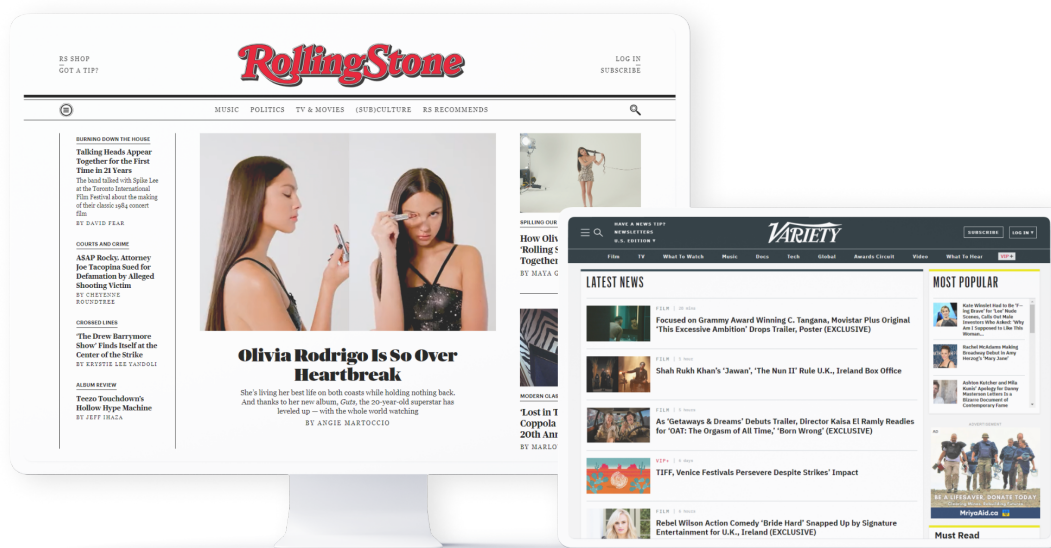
RS SHOP
GOT A TIP?

RollingStone

LOG IN
SUBSCRIBE

MUSIC POLITICS TV & MOVIES (SUB)CULTURE RS RECOMMENDS

BURNING DOWN THE HOUSE
Talking Heads Appear Together for the First Time in 21 Years
The band talked with Spike Lee at the Toronto International Film Festival about the making of their classic 1984 concert film
BY DAVID FEAR

COURTS AND CRIME
ASAP Rocky, Attorney Joe Tacopina Sued for Defamation by Alleged Shooting Victim
BY CHEYENNE ROUNDTREE

CROSSED LINES
'The Drew Barrymore Show' Finds Itself at the Center of the Strike
BY KRYSTIE LEE YANDOLI

ALBUM REVIEW
Teezo Touchdown's Hollow Hype Machine
BY JEFF IHAZA

Olivia Rodrigo Is So Over Heartbreak
She's living her best life on both coasts while holding nothing back. And thanks to her new album, Guts, the 20-year-old superstar has leveled up — with the whole world watching
BY ANGIE MARTOCCIO

SPILLING OUR
How Oliv
'Rolling S
Together
BY MAYA G

MODERN CLAS
'Lost in T
Coppola
20th Anr
BY MARLO

HAVE A NEWS TIP?
NEWSLETTERS
U.S. EDITION
VARIETY
SUBSCRIBE
LOG IN
Film TV What To Watch Music Docs Tech Global Awards Circuit Video What To Hear VIP+

LATEST NEWS

FILM | 25 mins
Focused on Grammy Award Winning C. Tangana, Movistar Plus Original 'This Excessive Ambition' Drops Trailer, Poster (EXCLUSIVE)

FILM | 3 hours
Shah Rukh Khan's 'Jawan', 'The Nun II' Rule U.K., Ireland Box Office

FILM | 5 hours
As 'Getaways & Dreams' Debuts Trailer, Director Kaisa El Ramly Readies for 'OAT: The Orgasm of All Time,' 'Born Wrong' (EXCLUSIVE)

VIP+ | 6 hours
TIFF, Venice Festivals Persevere Despite Strikes' Impact

FILM | 8 hours
Rebel Wilson Action Comedy 'Bride Hard' Snapped Up by Signature Entertainment for U.K., Ireland (EXCLUSIVE)

MOST POPULAR
Kate Winslet Had to Be 'F—ing Bold' for 'Lee' Nude Scenes, Calls Out Male Investors Who Asked: 'Why Am I Supposed to Like This Woman...
Rachel McAdams Making Broadway Debut in Amy Herzog's 'Mary Jane'
Ashton Kutcher and Mila Kunis' Apology for Danny Masterson Letters Is a Bizarre Document of Contemporary Fame

ADVERTISEMENT
BE A LIFESAVER. DONATE TODAY
MriyaAid.co
Must Read